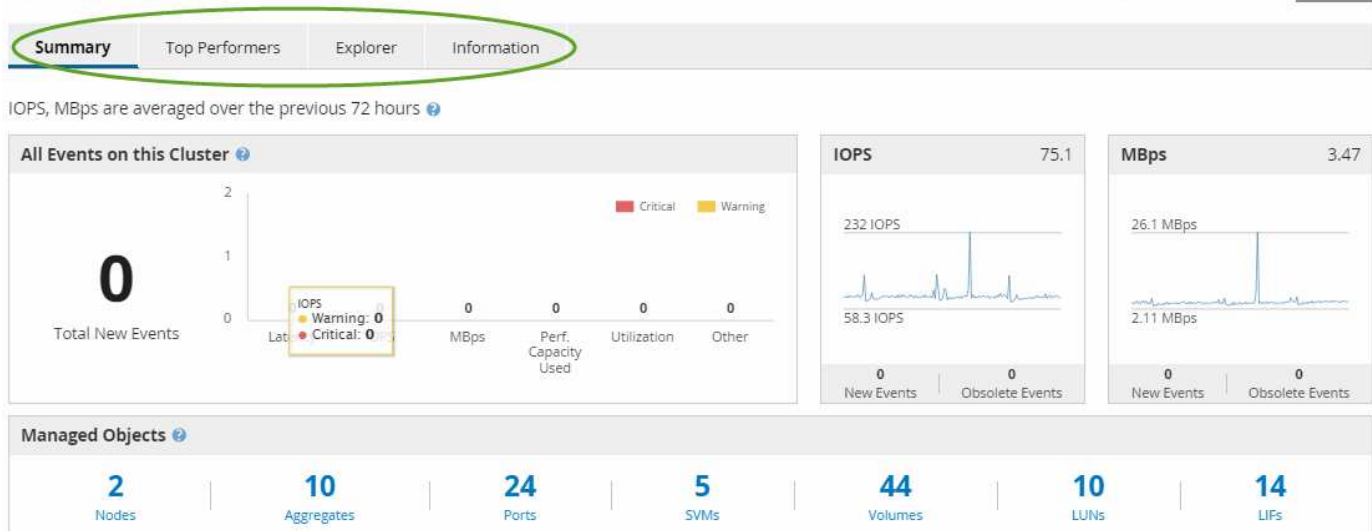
Summary | Top Performers | Explorer | Information

IOPS, MBps are averaged over the previous 72 hours

All Events on this Cluster

2
1
0

Critical | Warning

0
Total New Events

IOPS
Warning: 0
Critical: 0

Lat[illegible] | 0 | 0 | 0 | 0 | 0
Latency | IOPS | MBps | Perf. Capacity Used | Utilization | Other

IOPS 75.1
232 IOPS
58.3 IOPS
0 New Events | 0 Obsolete Events

MBps 3.47
26.1 MBps
2.11 MBps
0 New Events | 0 Obsolete Events

Managed Objects

2 Nodes | 10 Aggregates | 24 Ports | 5 SVMs | 44 Volumes | 10 LUNs | 14 LIFs